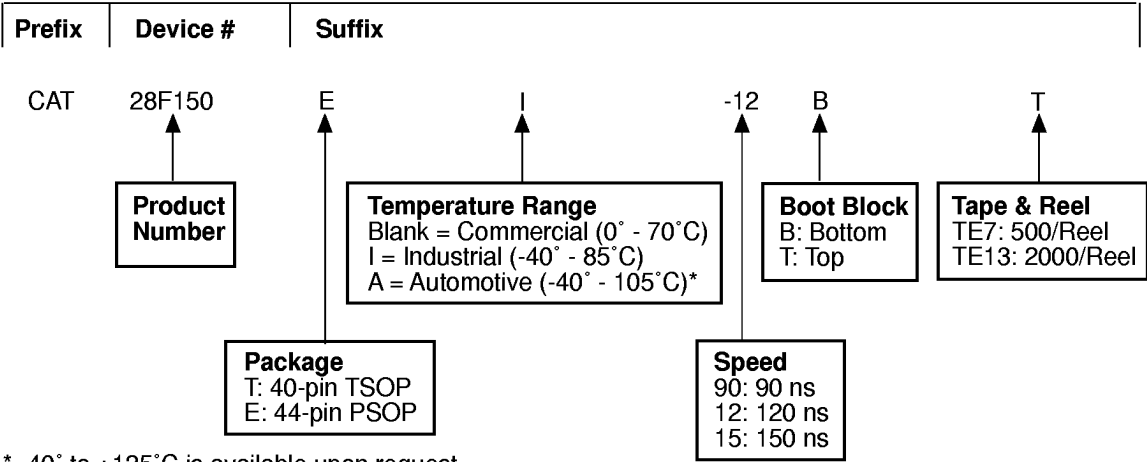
| Prefix | Device # | Suffix |
|---|---|---|

CAT 28F150 E I -12 B T

**Product Number**

**Temperature Range**
Blank = Commercial (0˚ - 70˚C)
I = Industrial (-40˚ - 85˚C)
A = Automotive (-40˚ - 105˚C)*

**Boot Block**
B: Bottom
T: Top

**Tape & Reel**
TE7: 500/Reel
TE13: 2000/Reel

**Package**
T: 40-pin TSOP
E: 44-pin PSOP

**Speed**
90: 90 ns
12: 120 ns
15: 150 ns

* -40˚ to +125˚C is available upon request